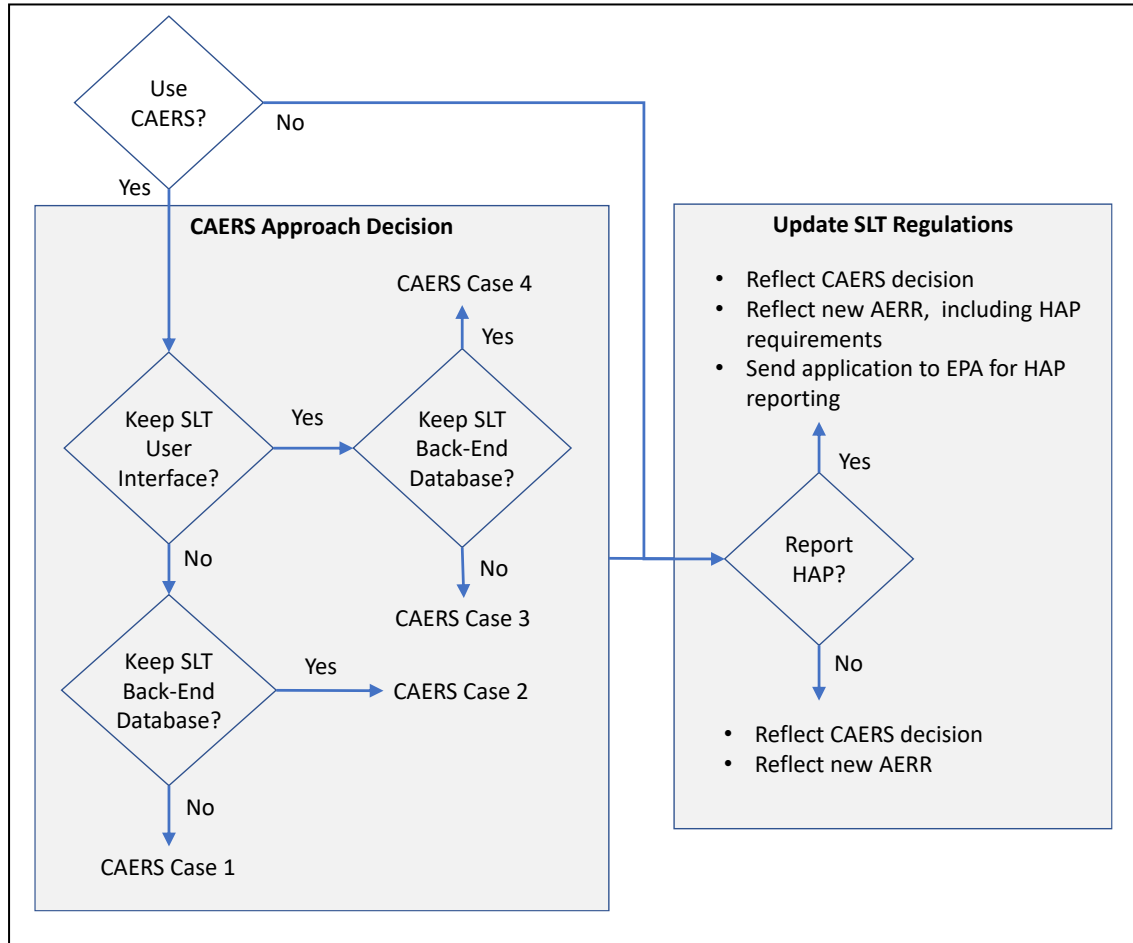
Use CAERS?

No

Yes

CAERS Approach Decision

CAERS Case 4

Yes

Keep SLT User Interface?

Yes

Keep SLT Back-End Database?

No

No

CAERS Case 3

Keep SLT Back-End Database?

Yes

CAERS Case 2

No

CAERS Case 1

Update SLT Regulations

- Reflect CAERS decision
- Reflect new AERR, including HAP requirements
- Send application to EPA for HAP reporting

Yes

Report HAP?

No

- Reflect CAERS decision
- Reflect new AERR